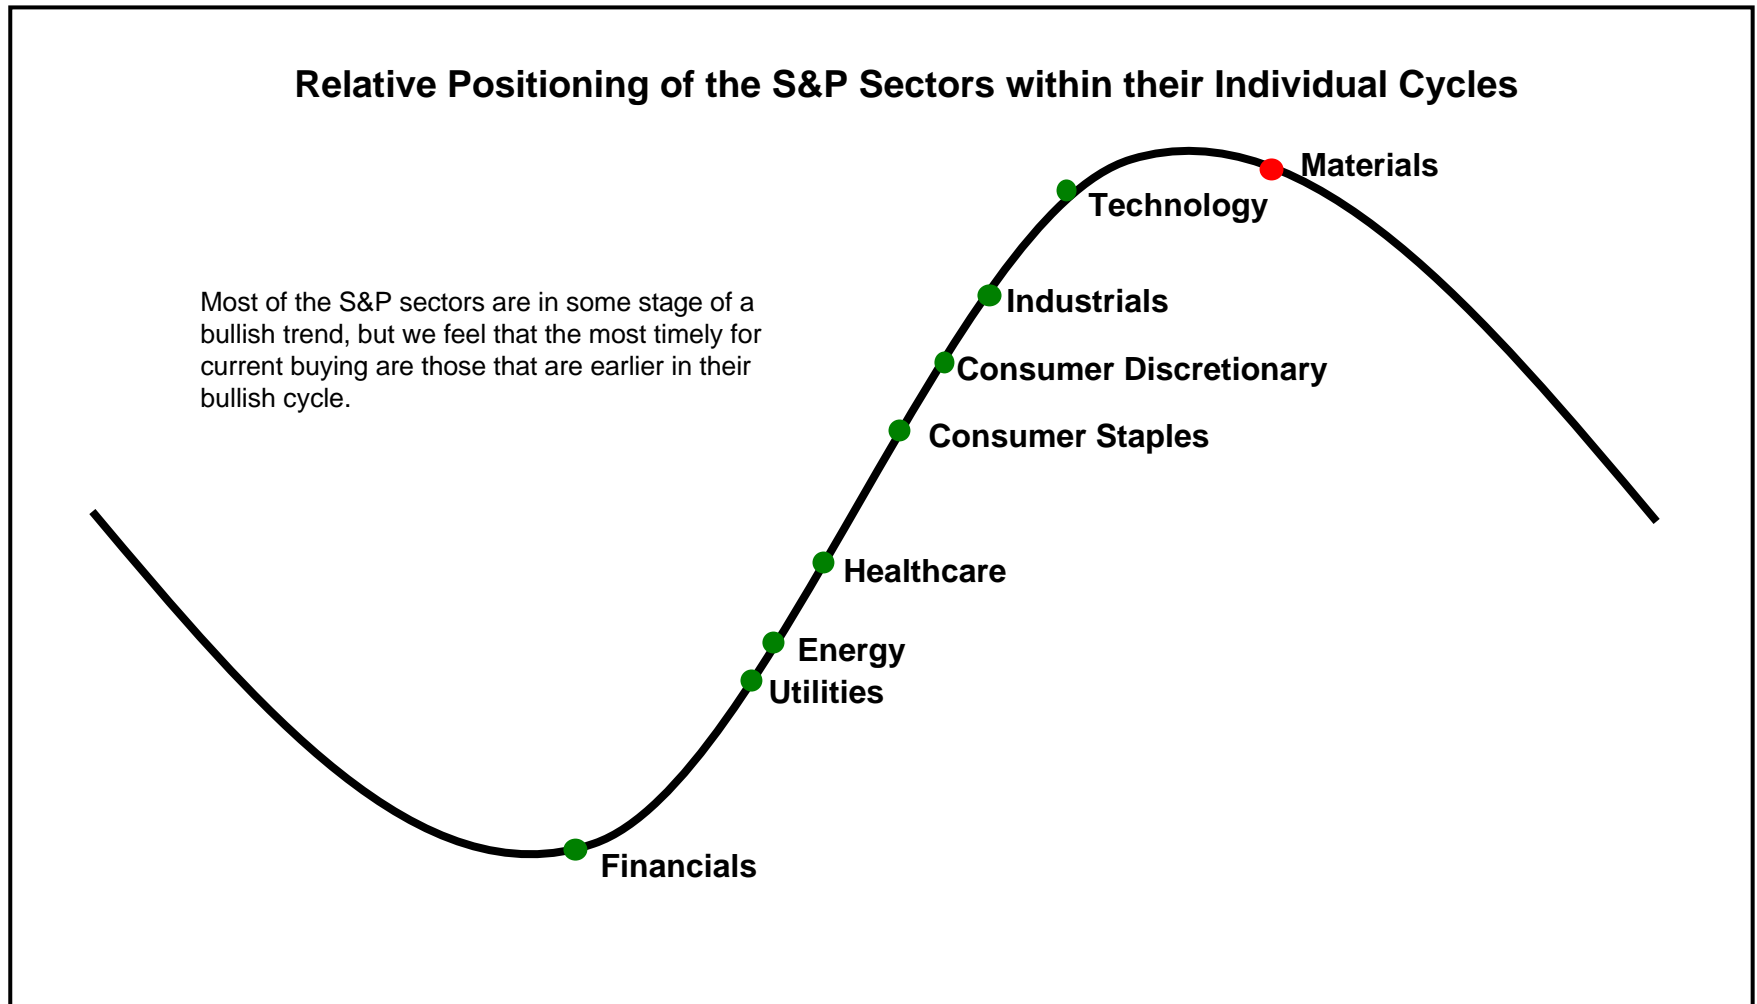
Relative Positioning of the S&P Sectors within their Individual Cycles

Most of the S&P sectors are in some stage of a bullish trend, but we feel that the most timely for current buying are those that are earlier in their bullish cycle.

Materials

Technology

Industrials

Consumer Discretionary

Consumer Staples

Healthcare

Energy

Utilities

Financials